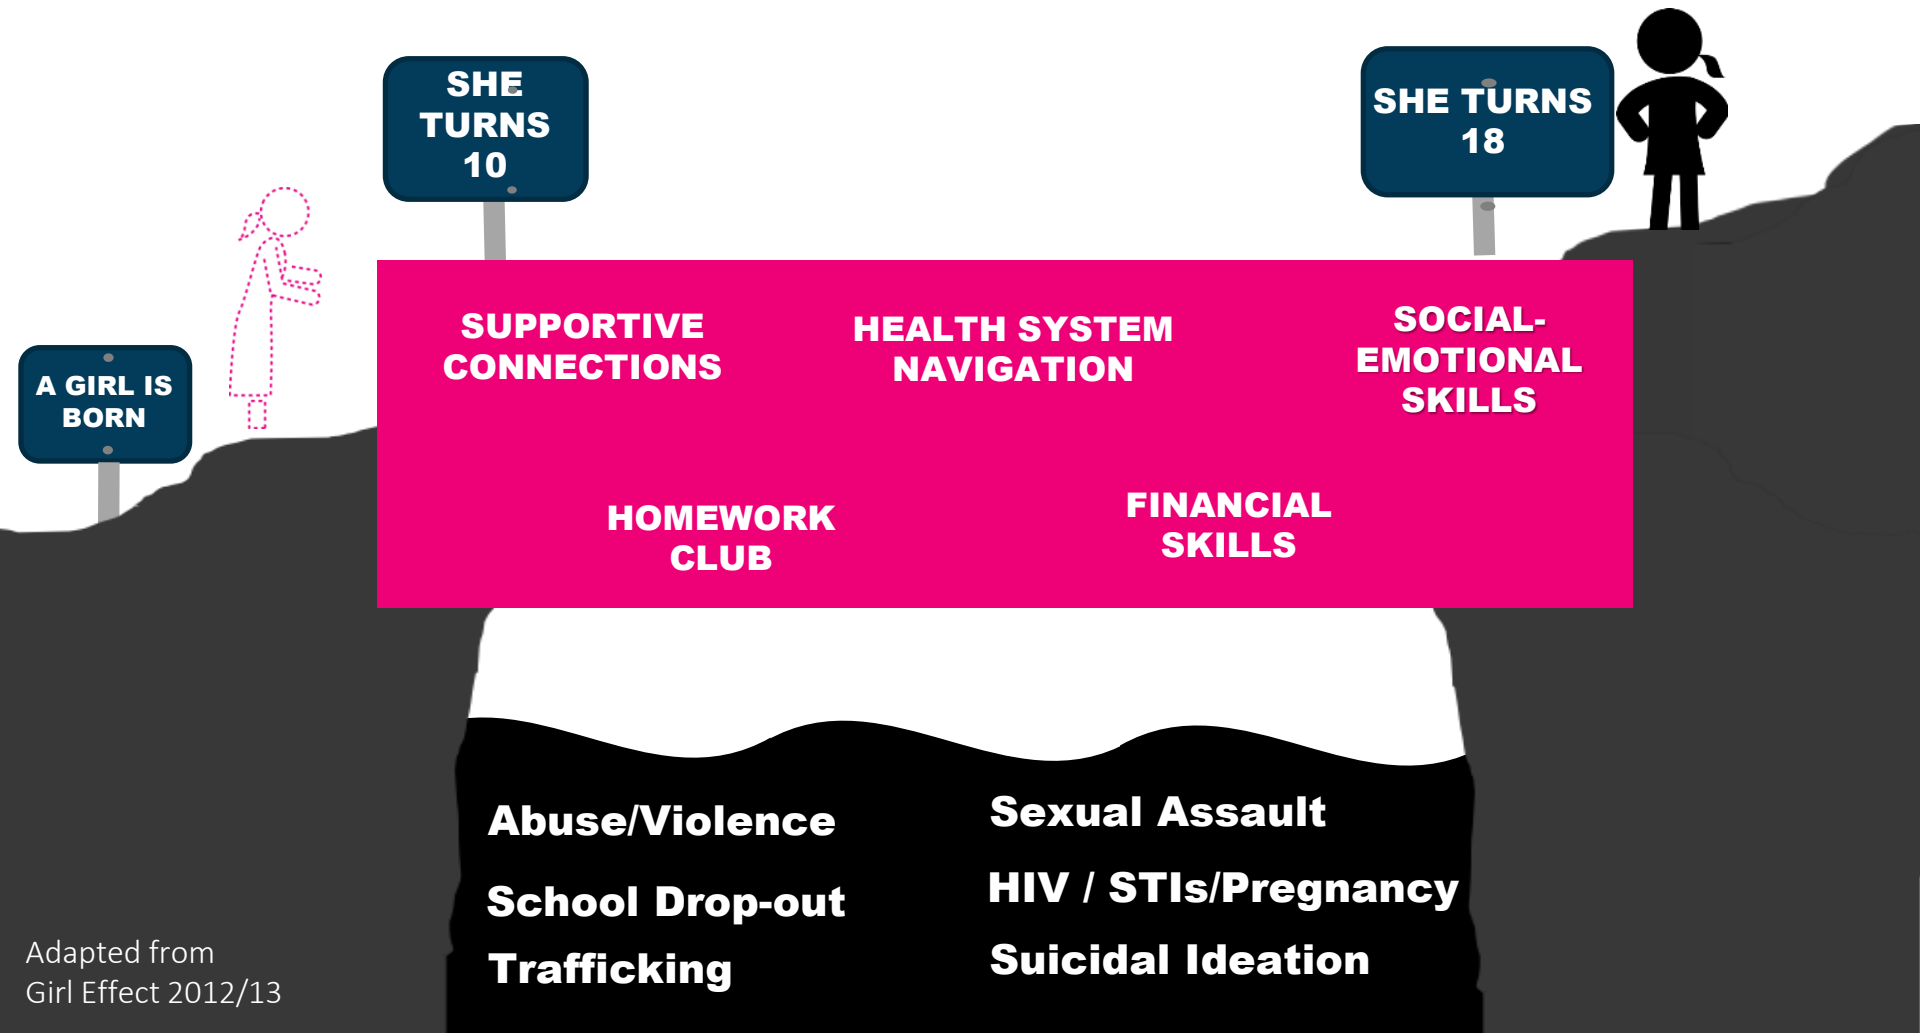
A GIRL IS BORN

SHE TURNS 10

SHE TURNS 18

SUPPORTIVE CONNECTIONS

HEALTH SYSTEM NAVIGATION

SOCIAL-EMOTIONAL SKILLS

HOMEWORK CLUB

FINANCIAL SKILLS

Abuse/Violence

School Drop-out

Trafficking

Sexual Assault

HIV / STIs/Pregnancy

Suicidal Ideation

Adapted from Girl Effect 2012/13